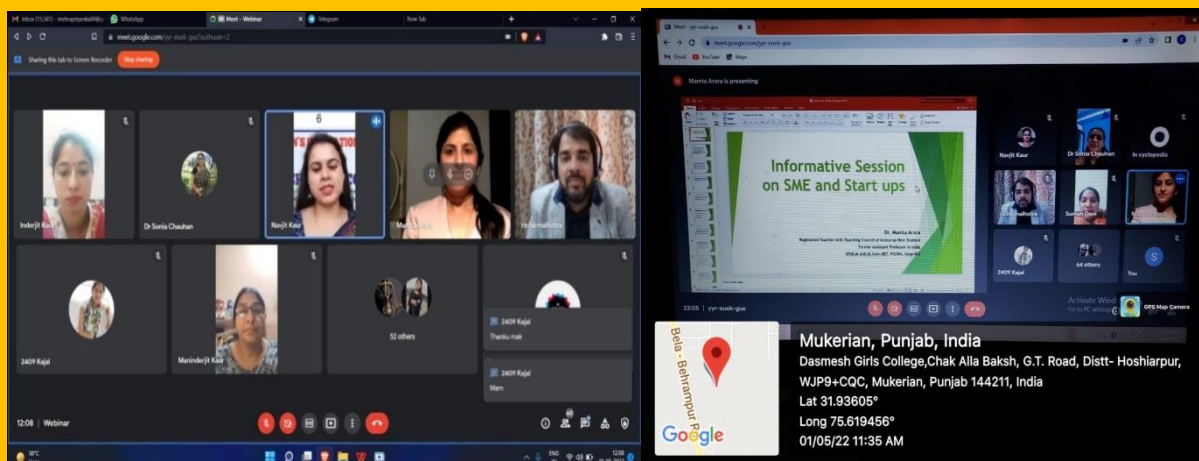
Inbox (15,387) - mehrajmpunkaj94@ | WhatsApp | Meet - Webinar | Telegram | New tab

meet.google.com/yyr-xuek-gus?authuser=2

Sharing this tab to Screen Recorder | Stop sharing

Inderjit Kaur

Dr Sonia Chauhan

Navjit Kaur

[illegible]

Vishal Malhotra

2409 Kajal

Maninderjit Kaur

52 others

2409 Kajal
Thanku mak

2409 Kajal
Mam

12:08 | Webinar

Meet - yyr-xuek-gus

meet.google.com/yyr-xuek-gus

Gmail | YouTube | Maps

Mamta Arora is presenting

Informative Session on SME and Start ups

Dr. Mamta Arora
Registered Teacher with Teaching Council of Aotearoa New Zealand
Former Assistant Professor in India
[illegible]

Navjit Kaur

Dr Sonia Chauhan

In cyclopedia

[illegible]

Suman Devi

2409 Kajal

64 others

You

23:05 | yyr-xuek-gus

Activate Windows
Go to PC settings

GPS Map Camera

Bela - Behrampur R

Google

Mukerian, Punjab, India
Dasmesh Girls College,Chak Alla Baksh, G.T. Road, Distt- Hoshiarpur, WJP9+CQC, Mukerian, Punjab 144211, India
Lat 31.93605°
Long 75.619456°
01/05/22 11:35 AM